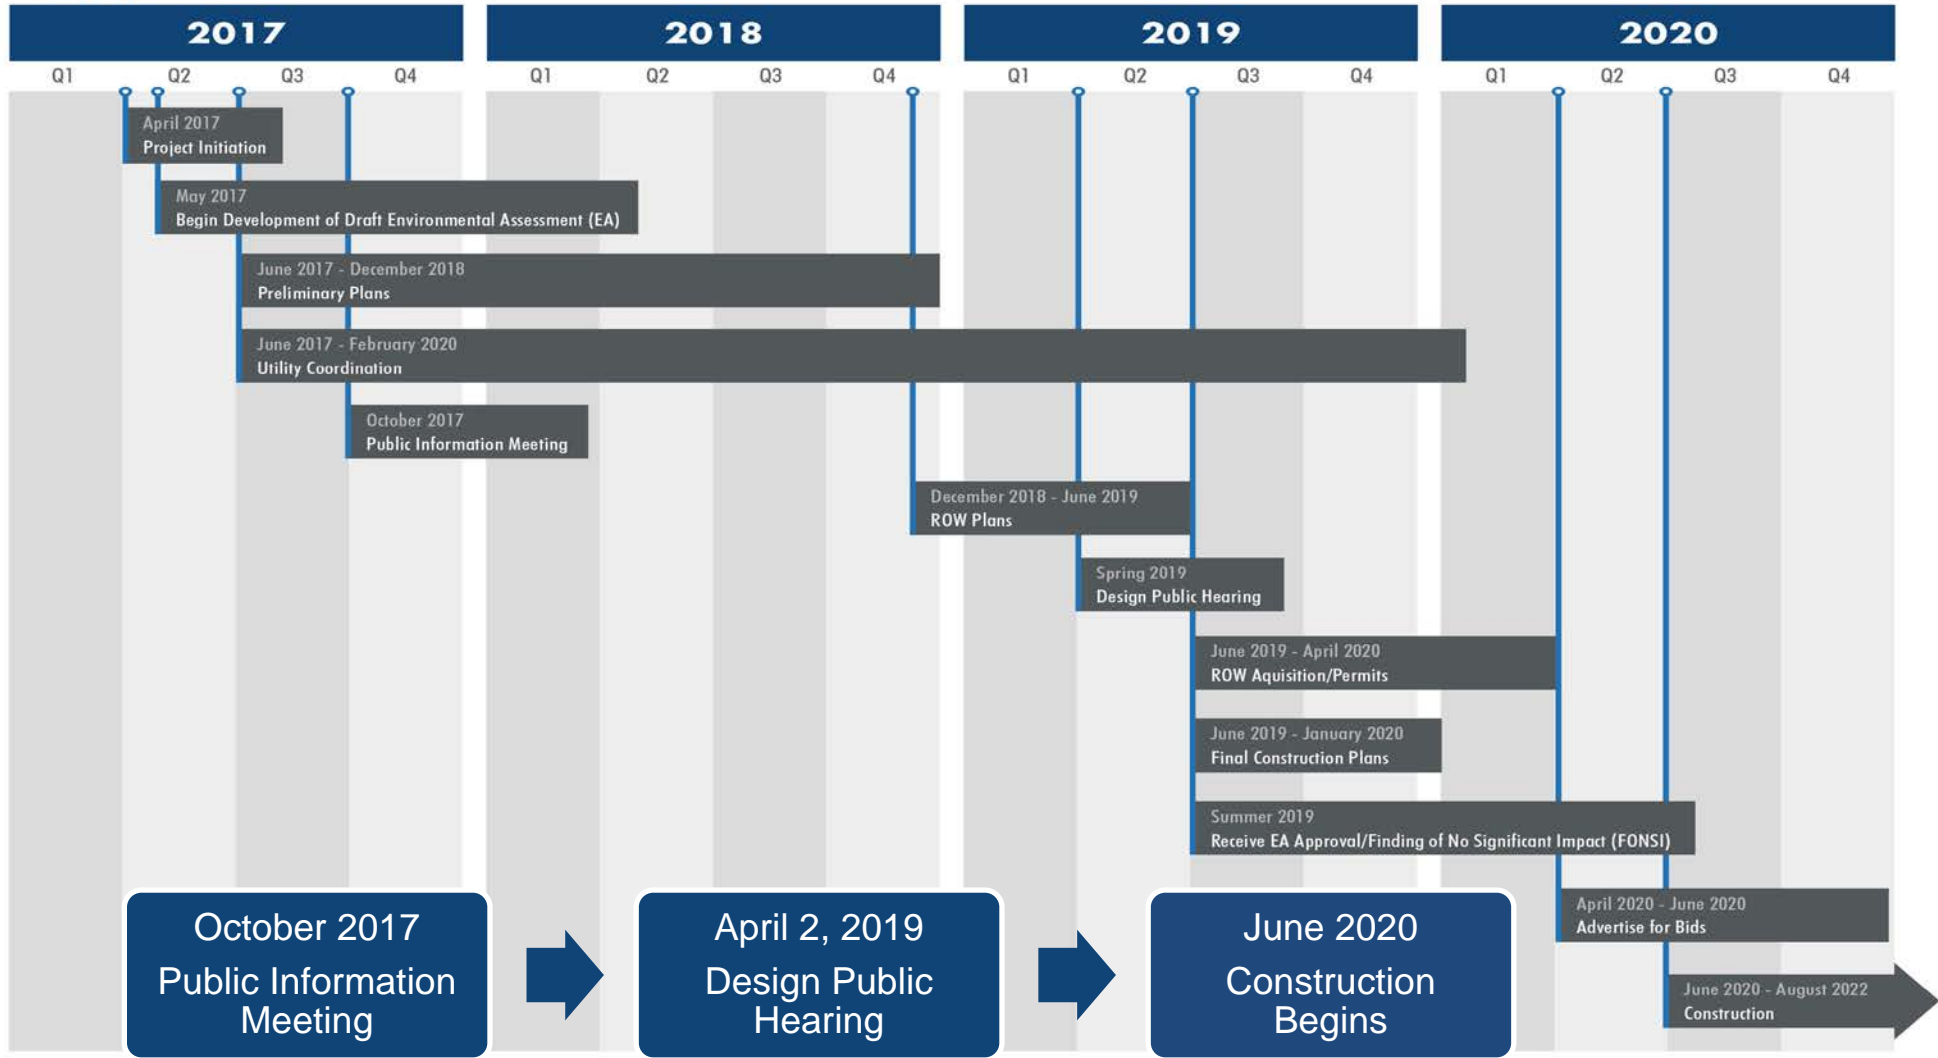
2017

Q1 Q2 Q3 Q4

2018

Q1 Q2 Q3 Q4

2019

Q1 Q2 Q3 Q4

2020

Q1 Q2 Q3 Q4

April 2017
Project Initiation

May 2017
Begin Development of Draft Environmental Assessment (EA)

June 2017 - December 2018
Preliminary Plans

June 2017 - February 2020
Utility Coordination

October 2017
Public Information Meeting

December 2018 - June 2019
ROW Plans

Spring 2019
Design Public Hearing

June 2019 - April 2020
ROW Aquisition/Permits

June 2019 - January 2020
Final Construction Plans

Summer 2019
Receive EA Approval/Finding of No Significant Impact (FONSI)

April 2020 - June 2020
Advertise for Bids

June 2020 - August 2022
Construction

October 2017
Public Information Meeting

April 2, 2019
Design Public Hearing

June 2020
Construction Begins